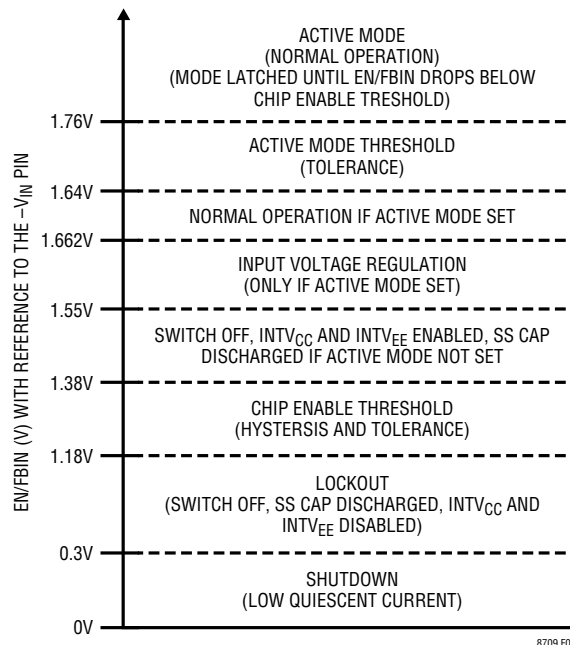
EN/FBIN (V) WITH REFERENCE TO THE $-V_{IN}$ PIN

ACTIVE MODE
(NORMAL OPERATION)
(MODE LATCHED UNTIL EN/FBIN DROPS BELOW CHIP ENABLE TRESHOLD)

1.76V

ACTIVE MODE THRESHOLD
(TOLERANCE)

1.64V

NORMAL OPERATION IF ACTIVE MODE SET

1.662V

INPUT VOLTAGE REGULATION
(ONLY IF ACTIVE MODE SET)

1.55V

SWITCH OFF, $INTV_{CC}$ AND $INTV_{EE}$ ENABLED, SS CAP DISCHARGED IF ACTIVE MODE NOT SET

1.38V

CHIP ENABLE THRESHOLD
(HYSTERSIS AND TOLERANCE)

1.18V

LOCKOUT
(SWITCH OFF, SS CAP DISCHARGED, $INTV_{CC}$ AND $INTV_{EE}$ DISABLED)

0.3V

SHUTDOWN
(LOW QUIESCENT CURRENT)

0V

8709 F0